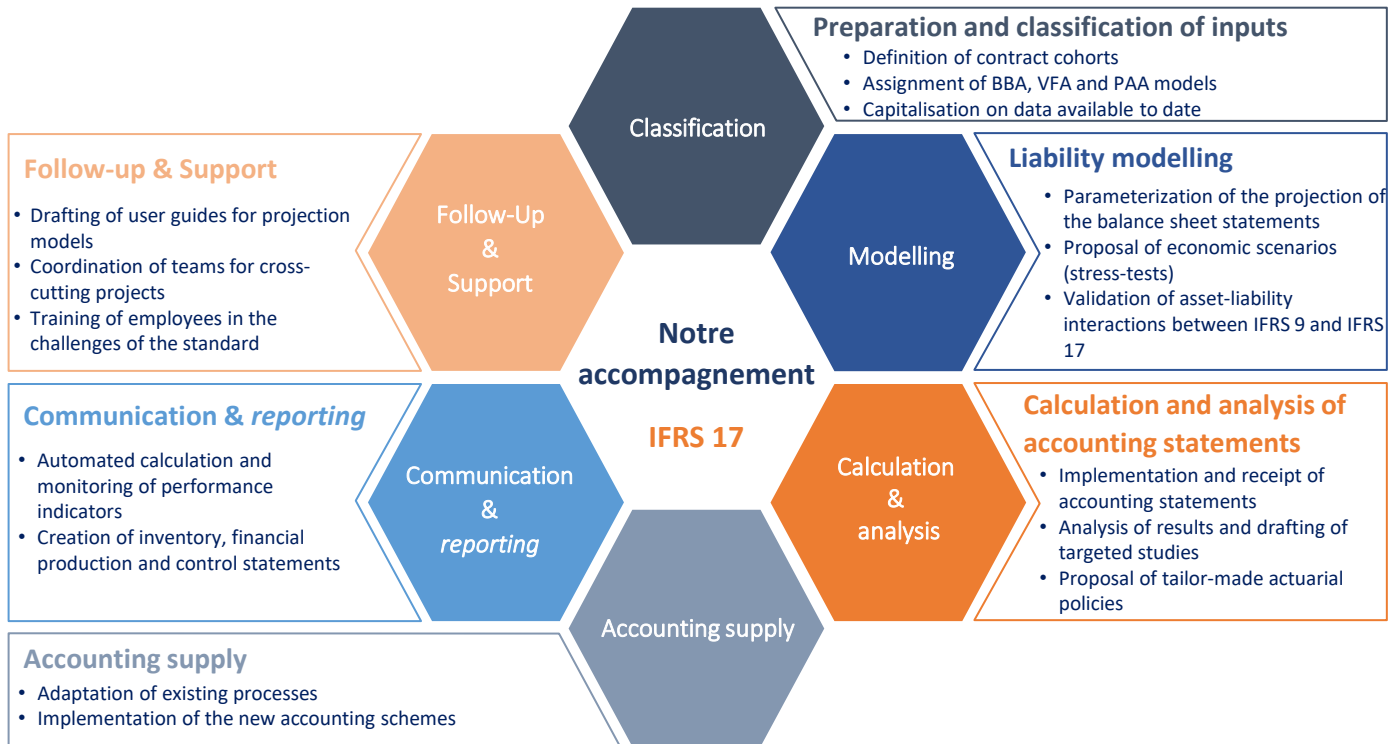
Preparation and classification of inputs
• Definition of contract cohorts
• Assignment of BBA, VFA and PAA models
• Capitalisation on data available to date

Classification

Follow-up & Support
• Drafting of user guides for projection models
• Coordination of teams for cross-cutting projects
• Training of employees in the challenges of the standard

Follow-Up & Support

Modelling

Liability modelling
• Parameterization of the projection of the balance sheet statements
• Proposal of economic scenarios (stress-tests)
• Validation of asset-liability interactions between IFRS 9 and IFRS 17

Notre accompagnement

IFRS 17

Communication & *reporting*
• Automated calculation and monitoring of performance indicators
• Creation of inventory, financial production and control statements

Communication & *reporting*

Calculation & analysis

Calculation and analysis of accounting statements
• Implementation and receipt of accounting statements
• Analysis of results and drafting of targeted studies
• Proposal of tailor-made actuarial policies

Accounting supply

Accounting supply
• Adaptation of existing processes
• Implementation of the new accounting schemes